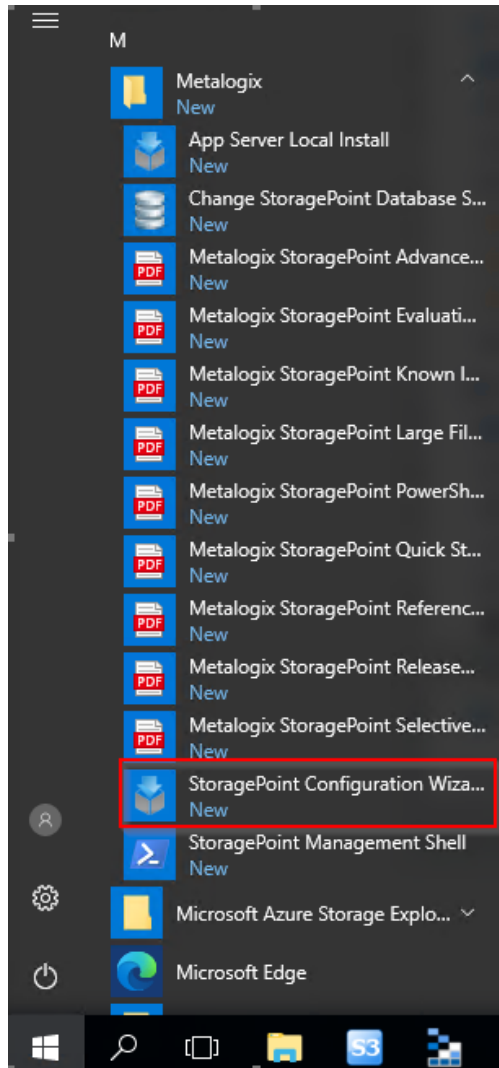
M

Metalogix
New

App Server Local Install
New

Change StoragePoint Database S...
New

PDF Metalogix StoragePoint Advance...
New

PDF Metalogix StoragePoint Evaluati...
New

PDF Metalogix StoragePoint Known I...
New

PDF Metalogix StoragePoint Large Fil...
New

PDF Metalogix StoragePoint PowerSh...
New

PDF Metalogix StoragePoint Quick St...
New

PDF Metalogix StoragePoint Referenc...
New

PDF Metalogix StoragePoint Release...
New

PDF Metalogix StoragePoint Selective...
New

StoragePoint Configuration Wiza...
New

StoragePoint Management Shell
New

Microsoft Azure Storage Explo...

Microsoft Edge

S3